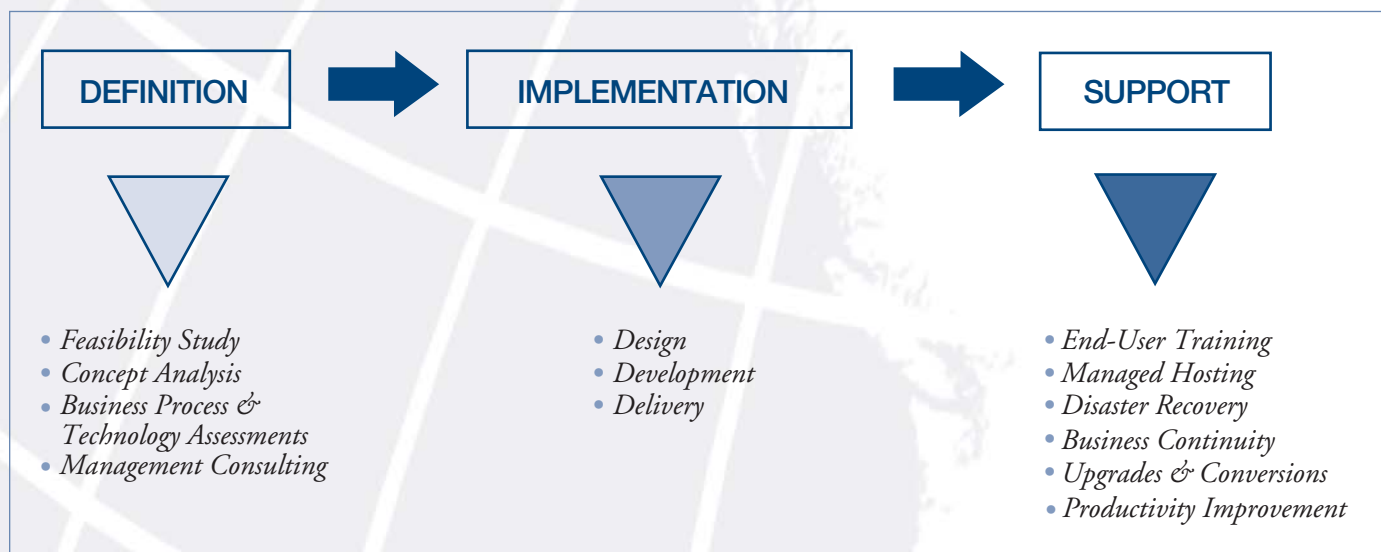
DEFINITION

IMPLEMENTATION

SUPPORT

• Feasibility Study
• Concept Analysis
• Business Process & Technology Assessments
• Management Consulting

• Design
• Development
• Delivery

• End-User Training
• Managed Hosting
• Disaster Recovery
• Business Continuity
• Upgrades & Conversions
• Productivity Improvement